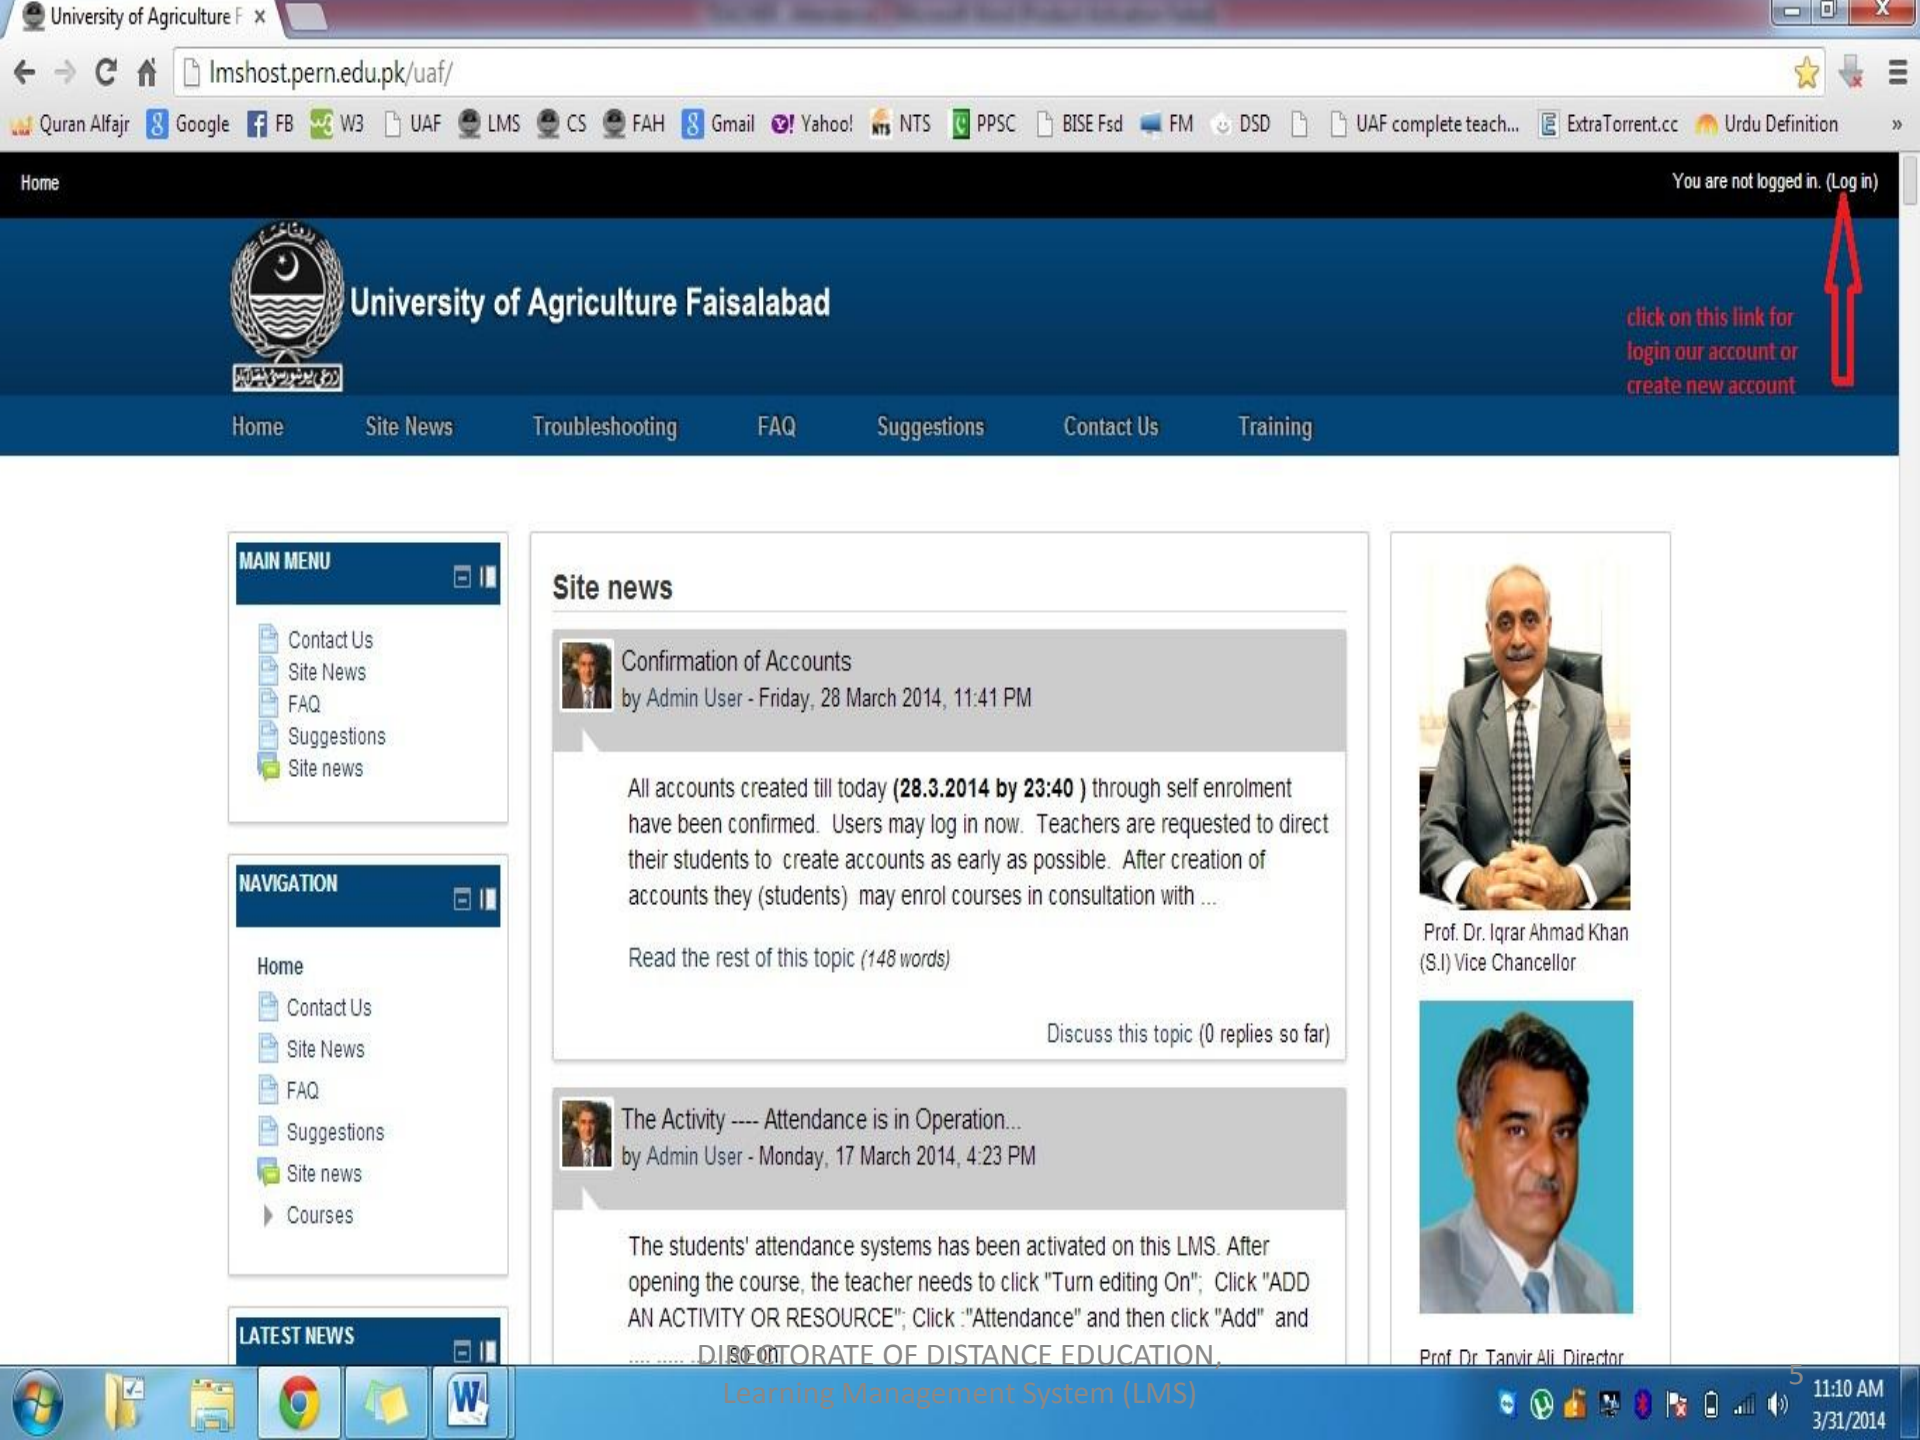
University of Agriculture F ×

lmshost.pern.edu.pk/uaf/

Quran Alfajr Google FB W3 UAF LMS CS FAH Gmail Yahoo! NTS PPSC BISE Fsd FM DSD UAF complete teach... ExtraTorrent.cc Urdu Definition »

Home

You are not logged in. (Log in)

University of Agriculture Faisalabad

click on this link for login our account or create new account

Home Site News Troubleshooting FAQ Suggestions Contact Us Training

MAIN MENU

Contact Us
Site News
FAQ
Suggestions
Site news

NAVIGATION

Home
Contact Us
Site News
FAQ
Suggestions
Site news
Courses

LATEST NEWS

Site news

Confirmation of Accounts
by Admin User - Friday, 28 March 2014, 11:41 PM

All accounts created till today **(28.3.2014 by 23:40 )** through self enrolment have been confirmed. Users may log in now. Teachers are requested to direct their students to create accounts as early as possible. After creation of accounts they (students) may enrol courses in consultation with ...

Read the rest of this topic *(148 words)*

Discuss this topic (0 replies so far)

The Activity ---- Attendance is in Operation...
by Admin User - Monday, 17 March 2014, 4:23 PM

The students' attendance systems has been activated on this LMS. After opening the course, the teacher needs to click "Turn editing On"; Click "ADD AN ACTIVITY OR RESOURCE"; Click :"Attendance" and then click "Add" and .... ..... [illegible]

Prof. Dr. Iqrar Ahmad Khan (S.I) Vice Chancellor

Prof Dr Tanvir Ali Director

DIRECTORATE OF DISTANCE EDUCATION.
Learning Management System (LMS)

5

11:10 AM
3/31/2014